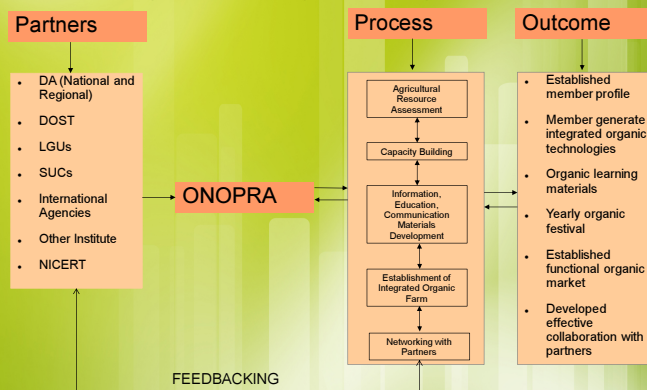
Partners

- DA (National and Regional)
- DOST
- LGUs
- SUCs
- International Agencies
- Other Institute
- NICERT

ONOPRA

Process

Agricultural Resource Assessment

Capacity Building

Information, Education, Communication Materials Development

Establishment of Integrated Organic Farm

Networking with Partners

Outcome

- Established member profile
- Member generate integrated organic technologies
- Organic learning materials
- Yearly organic festival
- Established functional organic market
- Developed effective collaboration with partners

FEEDBACKING